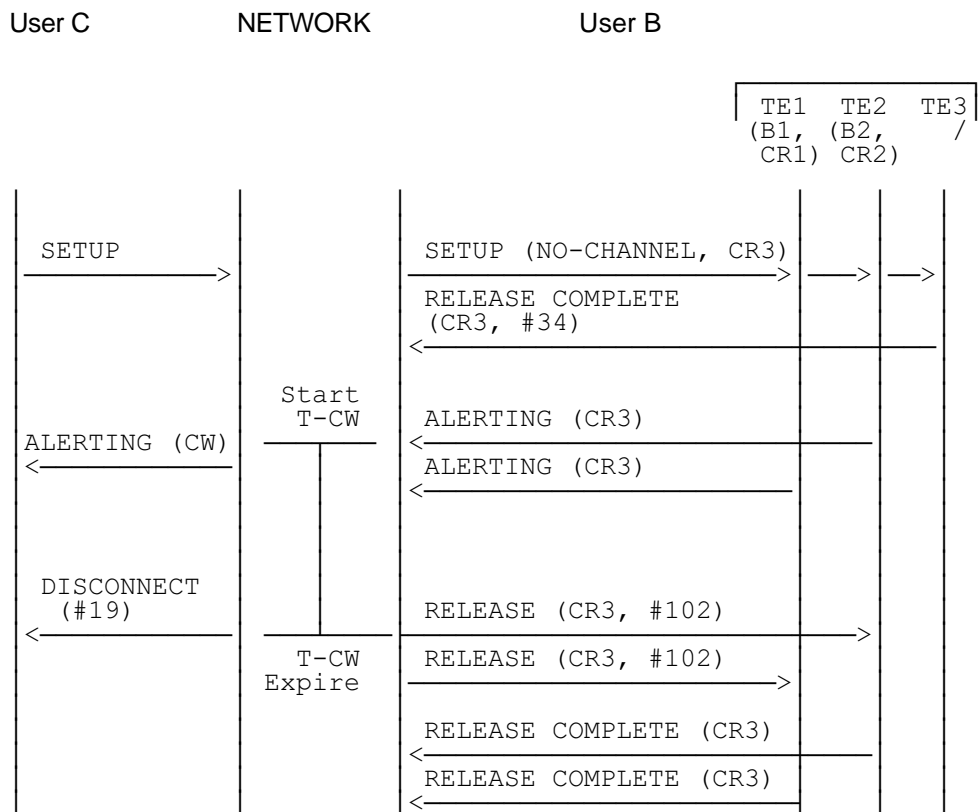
User C NETWORK User B

TE1 (B1, CR1) TE2 (B2, CR2) TE3 /

SETUP

SETUP (NO-CHANNEL, CR3)

RELEASE COMPLETE (CR3, #34)

Start T-CW

ALERTING (CR3)

ALERTING (CW)

ALERTING (CR3)

DISCONNECT (#19)

RELEASE (CR3, #102)

T-CW Expire

RELEASE (CR3, #102)

RELEASE COMPLETE (CR3)

RELEASE COMPLETE (CR3)